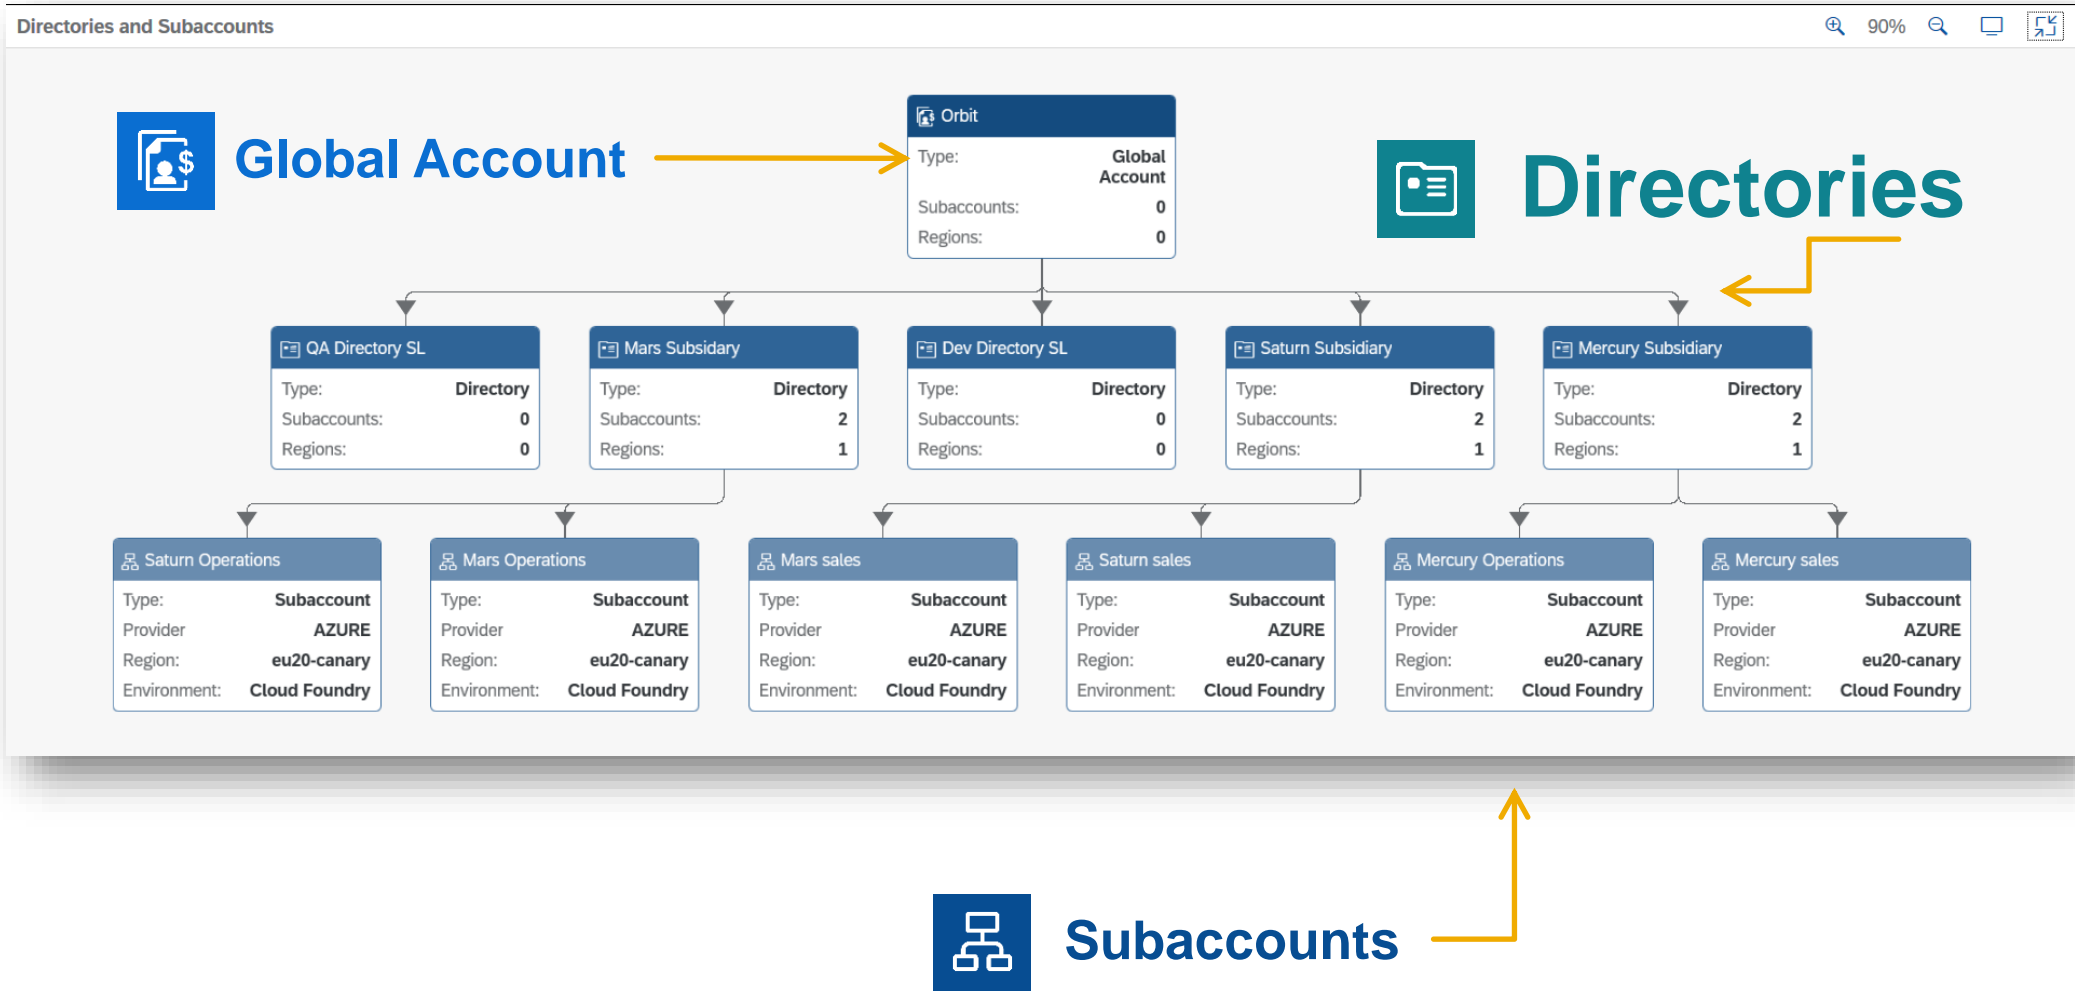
Directories and Subaccounts

90%

Global Account

Orbit
Type: Global Account
Subaccounts: 0
Regions: 0

Directories

QA Directory SL
Type: Directory
Subaccounts: 0
Regions: 0

Mars Subsidary
Type: Directory
Subaccounts: 2
Regions: 1

Dev Directory SL
Type: Directory
Subaccounts: 0
Regions: 0

Saturn Subsidiary
Type: Directory
Subaccounts: 2
Regions: 1

Mercury Subsidiary
Type: Directory
Subaccounts: 2
Regions: 1

Saturn Operations
Type: Subaccount
Provider AZURE
Region: eu20-canary
Environment: Cloud Foundry

Mars Operations
Type: Subaccount
Provider AZURE
Region: eu20-canary
Environment: Cloud Foundry

Mars sales
Type: Subaccount
Provider AZURE
Region: eu20-canary
Environment: Cloud Foundry

Saturn sales
Type: Subaccount
Provider AZURE
Region: eu20-canary
Environment: Cloud Foundry

Mercury Operations
Type: Subaccount
Provider AZURE
Region: eu20-canary
Environment: Cloud Foundry

Mercury sales
Type: Subaccount
Provider AZURE
Region: eu20-canary
Environment: Cloud Foundry

Subaccounts